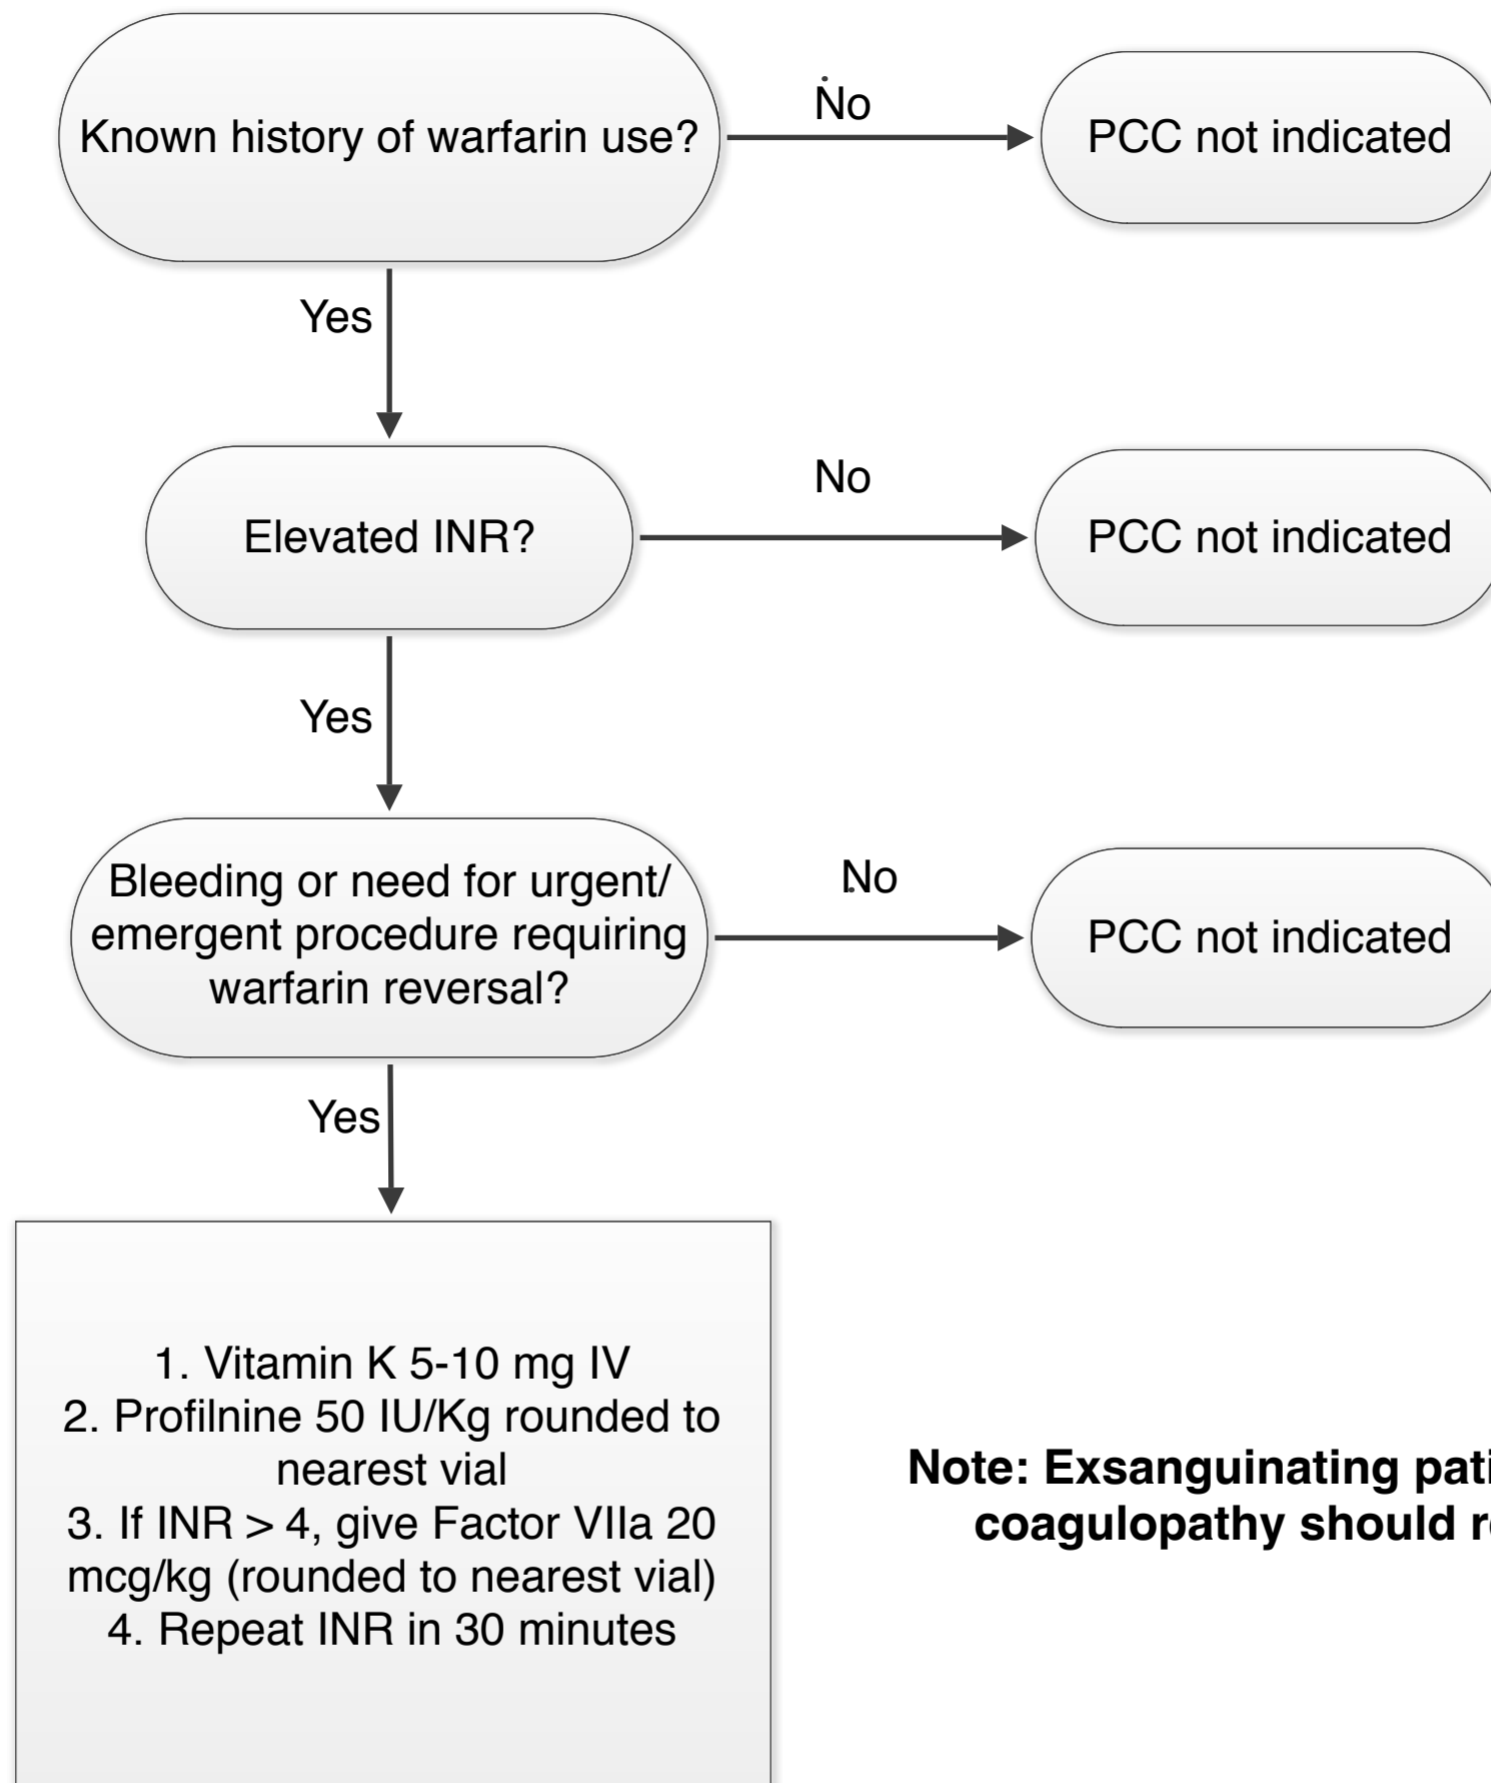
Known history of warfarin use?

No

PCC not indicated

Yes

Elevated INR?

No

PCC not indicated

Yes

Bleeding or need for urgent/ emergent procedure requiring warfarin reversal?

No

PCC not indicated

Yes

1. Vitamin K 5-10 mg IV
2. Profilnine 50 IU/Kg rounded to nearest vial
3. If INR > 4, give Factor VIIa 20 mcg/kg (rounded to nearest vial)
4. Repeat INR in 30 minutes

Note: Exsanguinating pati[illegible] coagulopathy should r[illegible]